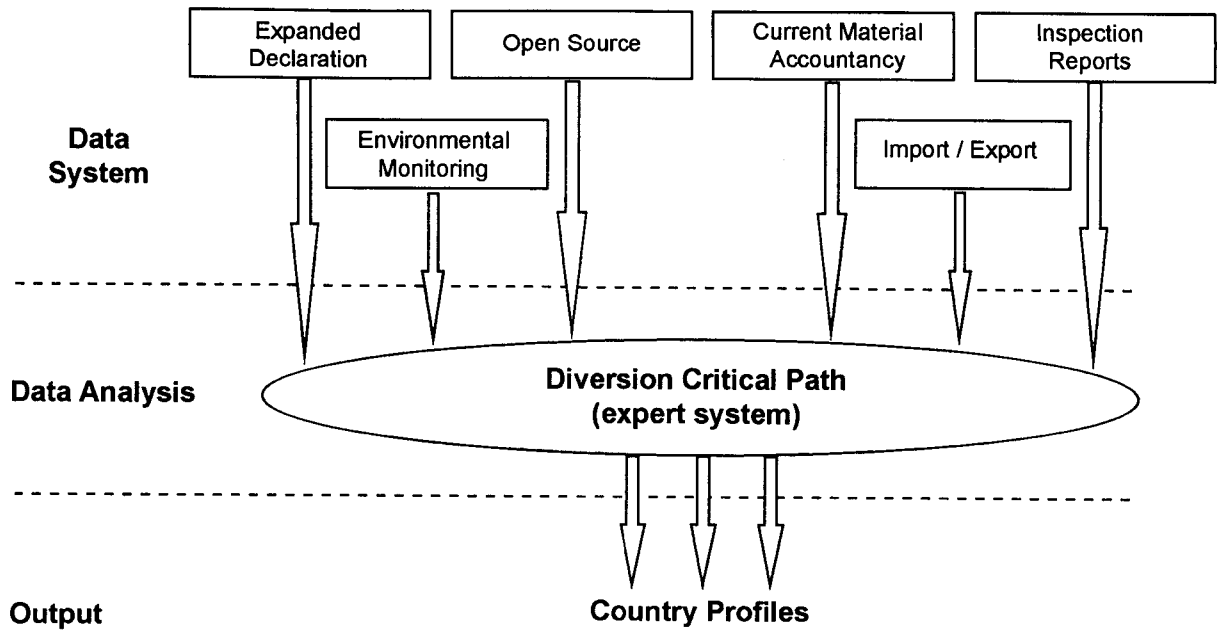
Expanded Declaration

Open Source

Current Material Accountancy

Inspection Reports

Data System

Environmental Monitoring

Import / Export

Data Analysis

Diversion Critical Path (expert system)

Output

Country Profiles